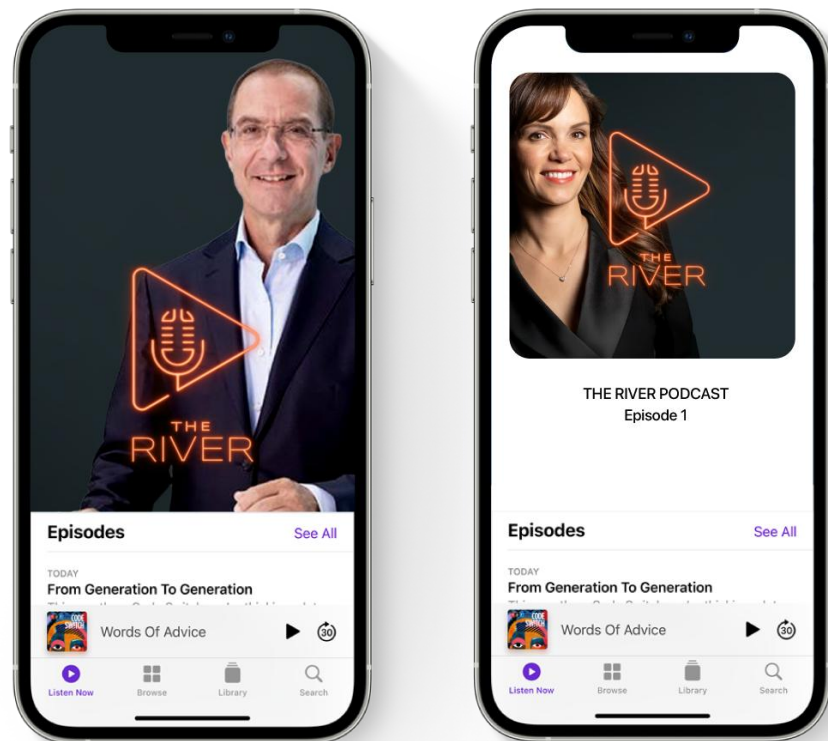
THE RIVER

Episodes
See All

TODAY
From Generation To Generation
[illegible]

CODE SWITCH
Words Of Advice
30

Listen Now
Browse
Library
Search

THE RIVER

THE RIVER PODCAST
Episode 1

Episodes
See All

TODAY
From Generation To Generation
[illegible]

CODE SWITCH
Words Of Advice
30

Listen Now
Browse
Library
Search